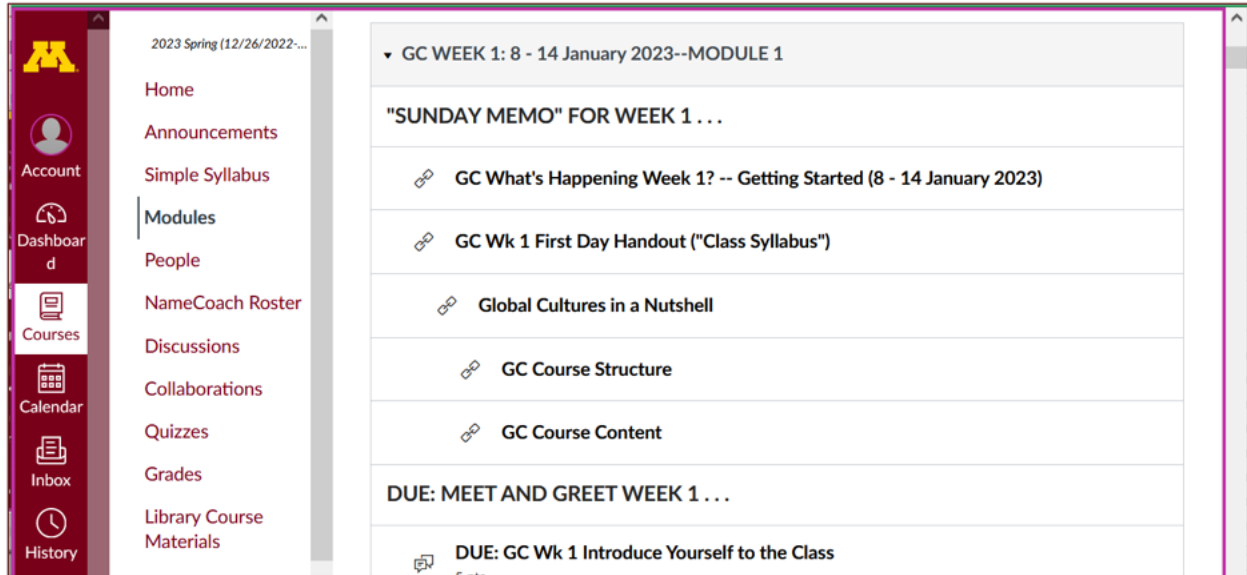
M

Account

Dashboard

Courses

Calendar

Inbox

History

2023 Spring (12/26/2022-...

Home

Announcements

Simple Syllabus

Modules

People

NameCoach Roster

Discussions

Collaborations

Quizzes

Grades

Library Course Materials

GC WEEK 1: 8 - 14 January 2023--MODULE 1

"SUNDAY MEMO" FOR WEEK 1 . . .

GC What's Happening Week 1? -- Getting Started (8 - 14 January 2023)

GC Wk 1 First Day Handout ("Class Syllabus")

Global Cultures in a Nutshell

GC Course Structure

GC Course Content

DUE: MEET AND GREET WEEK 1 . . .

DUE: GC Wk 1 Introduce Yourself to the Class

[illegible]